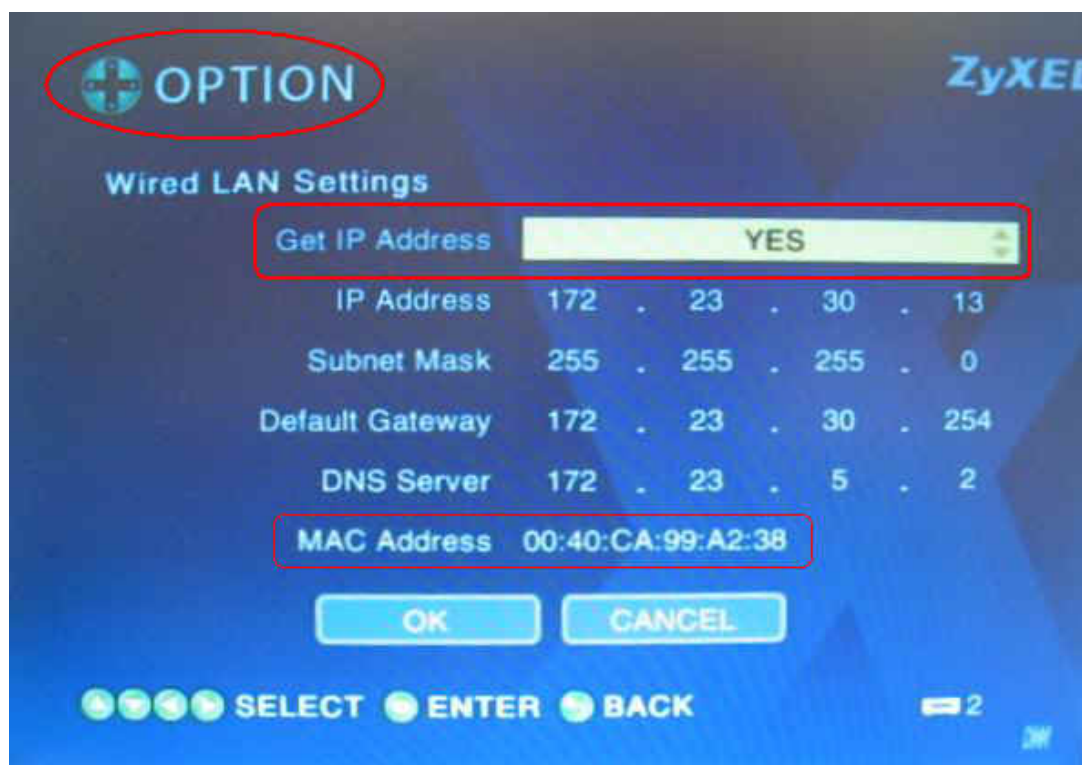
OPTION

ZyXE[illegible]

Wired LAN Settings

| | | | | | | | |
|---|---|---|---|---|---|---|---|
| Get IP Address | YES | | | | | | |
| IP Address | 172 | . | 23 | . | 30 | . | 13 |
| Subnet Mask | 255 | . | 255 | . | 255 | . | 0 |
| Default Gateway | 172 | . | 23 | . | 30 | . | 254 |
| DNS Server | 172 | . | 23 | . | 5 | . | 2 |
| MAC Address | 00:40:CA:99:A2:38 | | | | | | |

OK CANCEL

SELECT ENTER BACK

2